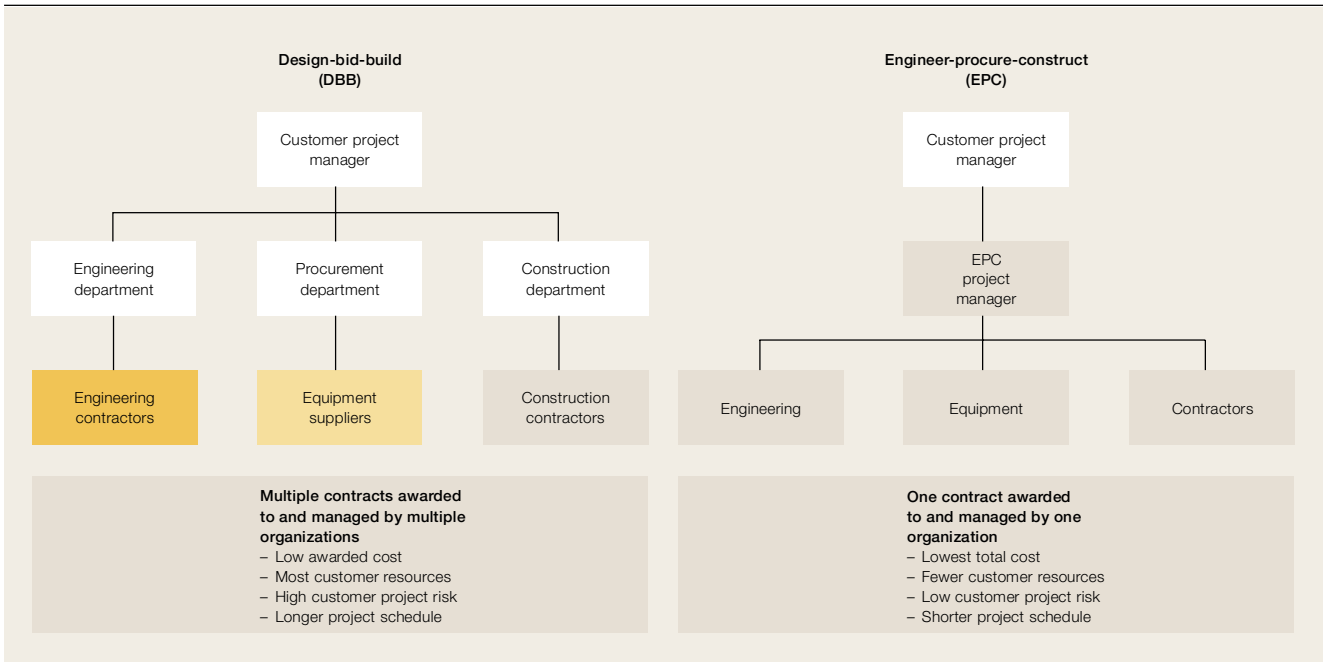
Design-bid-build
(DBB)

Customer project manager

Engineering department

Procurement department

Construction department

Engineering contractors

Equipment suppliers

Construction contractors

Multiple contracts awarded to and managed by multiple organizations
– Low awarded cost
– Most customer resources
– High customer project risk
– Longer project schedule

Engineer-procure-construct
(EPC)

Customer project manager

EPC project manager

Engineering

Equipment

Contractors

One contract awarded to and managed by one organization
– Lowest total cost
– Fewer customer resources
– Low customer project risk
– Shorter project schedule